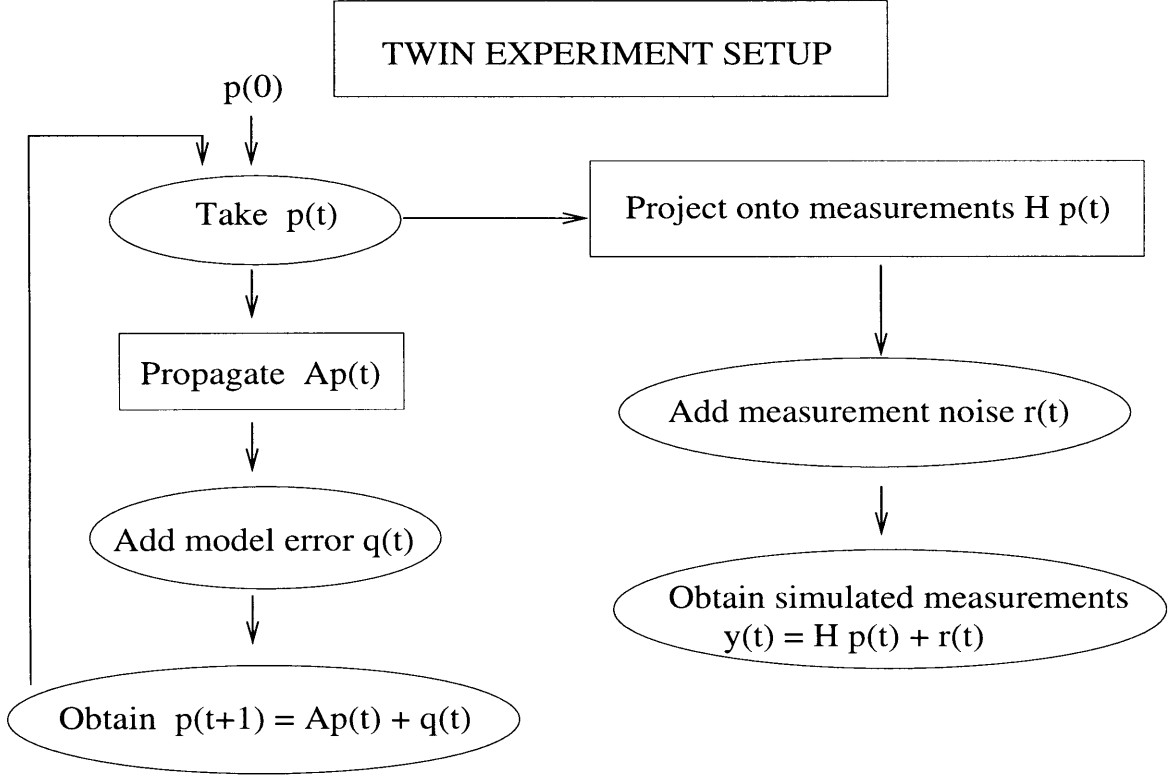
TWIN EXPERIMENT SETUP

p(0)

Take p(t)

Project onto measurements H p(t)

Propagate Ap(t)

Add measurement noise r(t)

Add model error q(t)

Obtain simulated measurements
y(t) = H p(t) + r(t)

Obtain p(t+1) = Ap(t) + q(t)